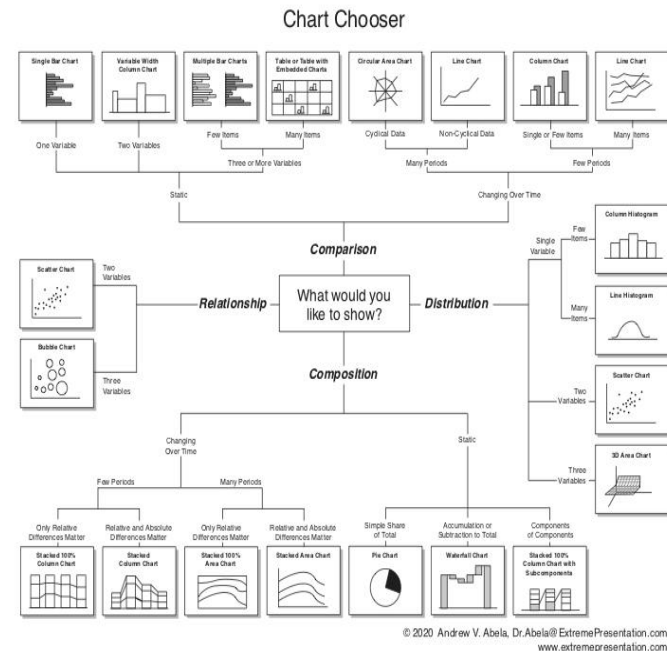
Chart Chooser

Single Bar Chart

Variable Width Column Chart

Multiple Bar Charts

Table or Table with Embedded Charts

Circular Area Chart

Line Chart

Column Chart

Line Chart

One Variable

Two Variables

Few Items

Many Items

Cyclical Data

Non-Cyclical Data

Single or Few Items

Many Items

Three or More Variables

Many Periods

Few Periods

Static

Changing Over Time

Comparison

Single Variable

Few Items

Column Histogram

Many Items

Line Histogram

Scatter Chart

Two Variables

Relationship

What would you like to show?

Distribution

Bubble Chart

Three Variables

Composition

Two Variables

Scatter Chart

Three Variables

3D Area Chart

Changing Over Time

Static

Few Periods

Many Periods

Only Relative Differences Matter

Relative and Absolute Differences Matter

Only Relative Differences Matter

Relative and Absolute Differences Matter

Simple Share of Total

Accumulation or Subtraction to Total

Components of Components

Stacked 100% Column Chart

Stacked Column Chart

Stacked 100% Area Chart

Stacked Area Chart

Pie Chart

Waterfall Chart

Stacked 100% Column Chart with Subcomponents

© 2020 Andrew V. Abela, Dr.Abela@ExtremePresentation.com www.extremepresentation.com